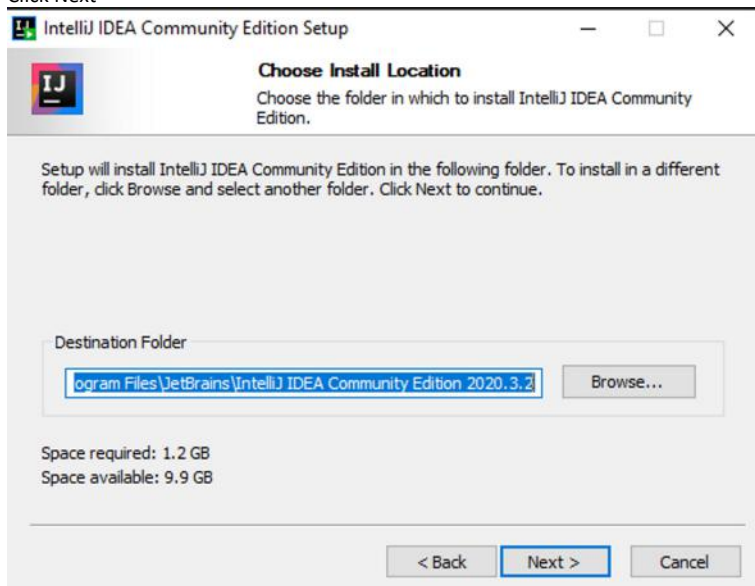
Click Next

IntelliJ IDEA Community Edition Setup

IJ

Choose Install Location

Choose the folder in which to install IntelliJ IDEA Community Edition.

Setup will install IntelliJ IDEA Community Edition in the following folder. To install in a different folder, click Browse and select another folder. Click Next to continue.

Destination Folder

ogram Files\JetBrains\IntelliJ IDEA Community Edition 2020.3.2

Browse...

Space required: 1.2 GB
Space available: 9.9 GB

< Back

Next >

Cancel